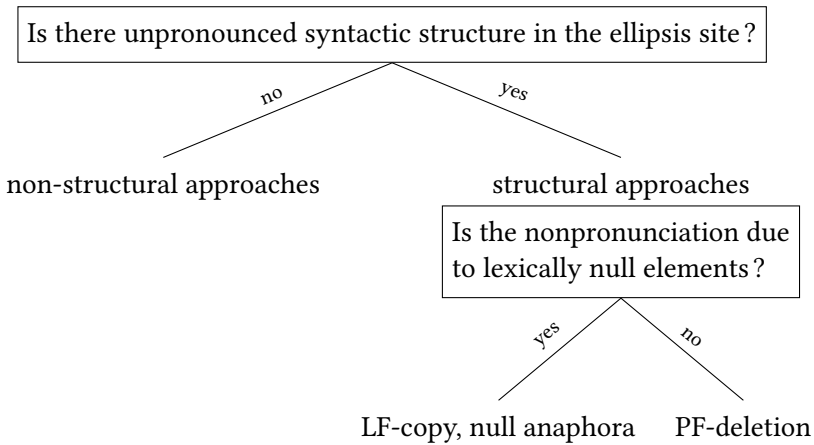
Is there unpronounced syntactic structure in the ellipsis site?

no

yes

non-structural approaches

structural approaches

Is the nonpronunciation due to lexically null elements?

yes

no

LF-copy, null anaphora

PF-deletion